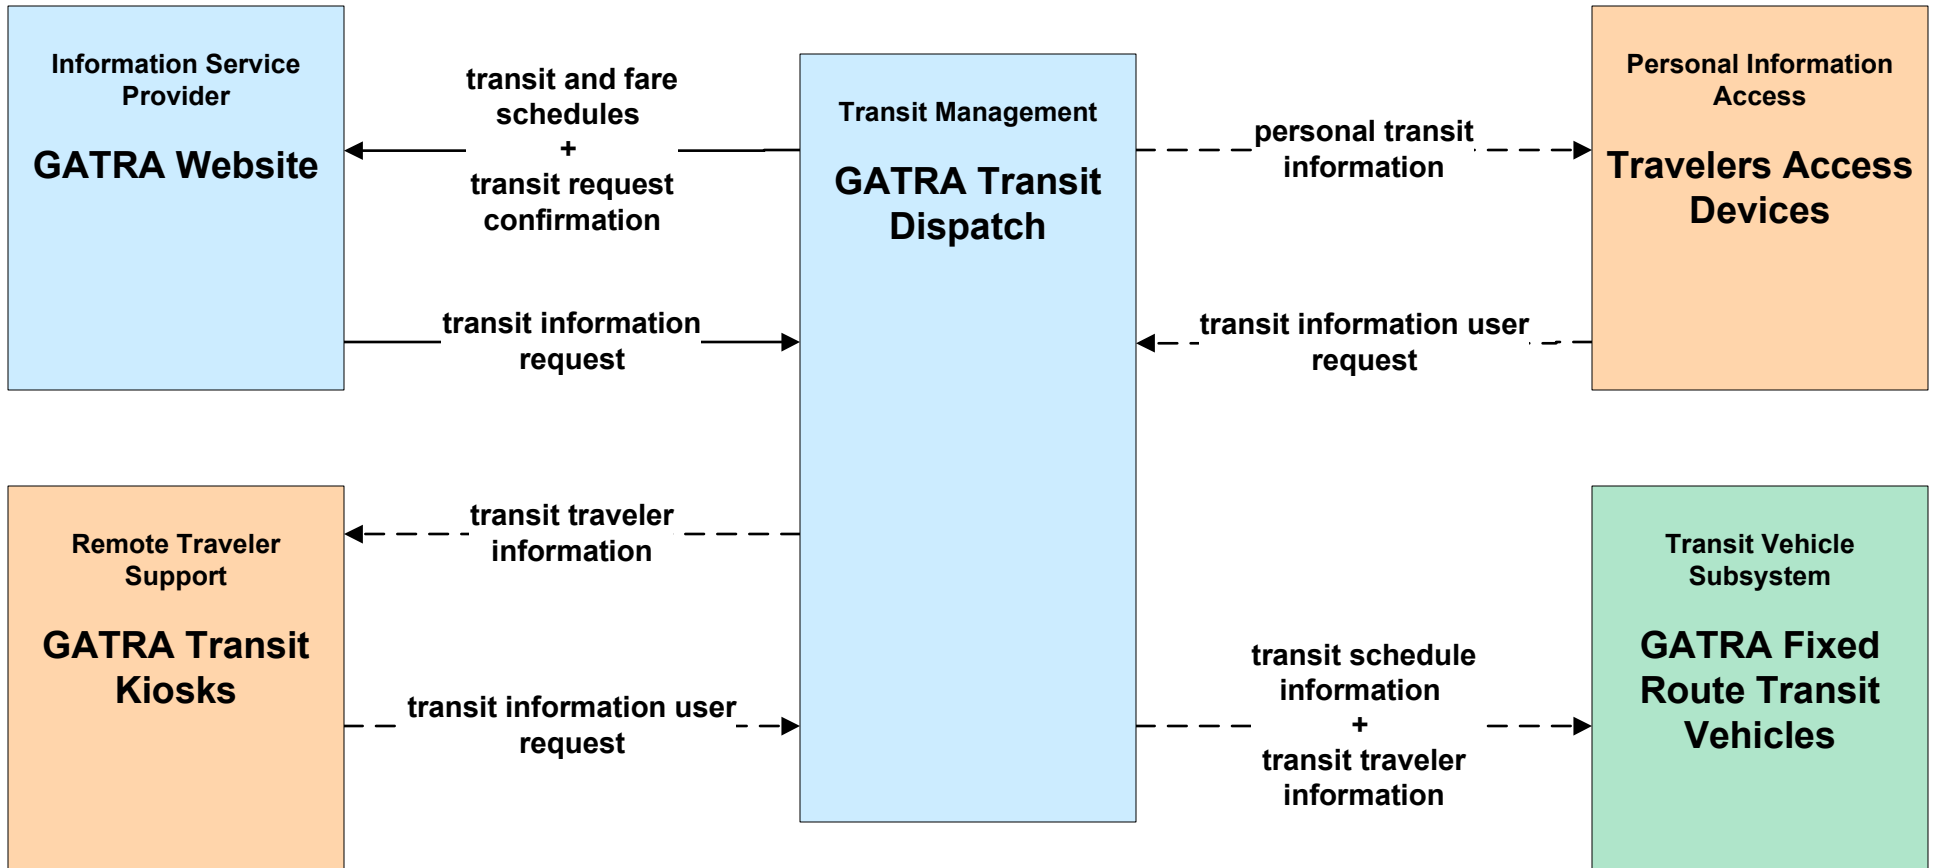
Information Service Provider

GATRA Website

transit and fare schedules
+
transit request confirmation

transit information request

Transit Management

GATRA Transit Dispatch

personal transit information

transit information user request

Personal Information Access

Travelers Access Devices

Remote Traveler Support

GATRA Transit Kiosks

transit traveler information

transit information user request

transit schedule information
+
transit traveler information

Transit Vehicle Subsystem

GATRA Fixed Route Transit Vehicles